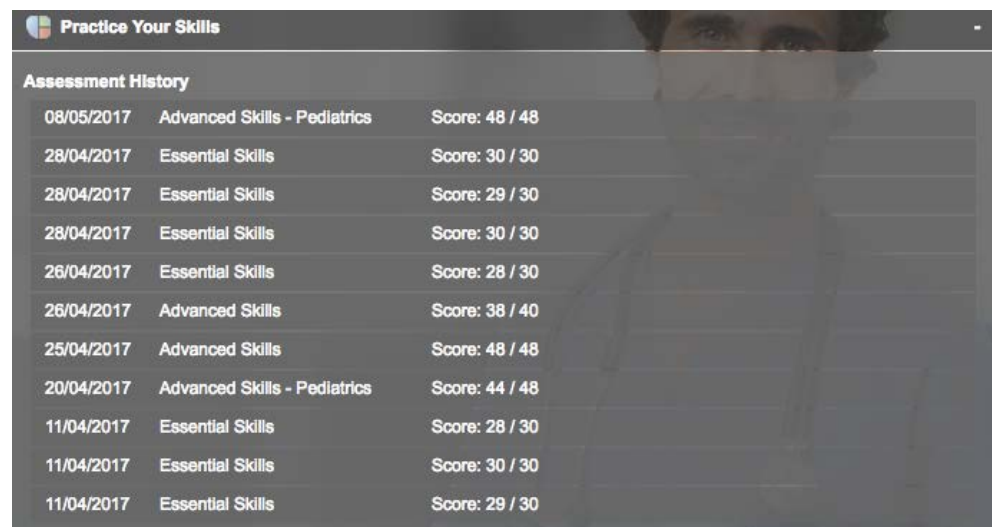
Practice Your Skills -

Assessment History

| 08/05/2017 | Advanced Skills - Pediatrics | Score: 48 / 48 |
|---|---|---|
| 28/04/2017 | Essential Skills | Score: 30 / 30 |
| 28/04/2017 | Essential Skills | Score: 29 / 30 |
| 28/04/2017 | Essential Skills | Score: 30 / 30 |
| 26/04/2017 | Essential Skills | Score: 28 / 30 |
| 26/04/2017 | Advanced Skills | Score: 38 / 40 |
| 25/04/2017 | Advanced Skills | Score: 48 / 48 |
| 20/04/2017 | Advanced Skills - Pediatrics | Score: 44 / 48 |
| 11/04/2017 | Essential Skills | Score: 28 / 30 |
| 11/04/2017 | Essential Skills | Score: 30 / 30 |
| 11/04/2017 | Essential Skills | Score: 29 / 30 |